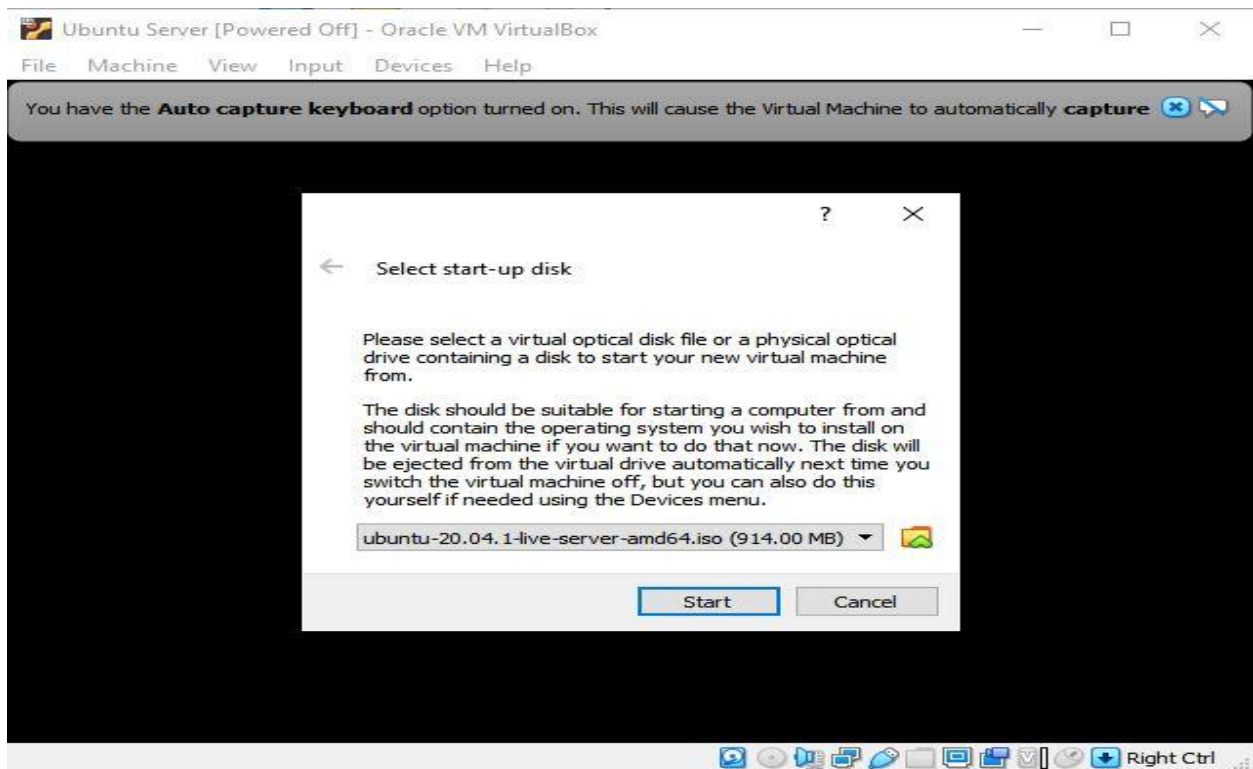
Ubuntu Server [Powered Off] - Oracle VM VirtualBox

File Machine View Input Devices Help

You have the **Auto capture keyboard** option turned on. This will cause the Virtual Machine to automatically **capture**

?

Select start-up disk

Please select a virtual optical disk file or a physical optical drive containing a disk to start your new virtual machine from.

The disk should be suitable for starting a computer from and should contain the operating system you wish to install on the virtual machine if you want to do that now. The disk will be ejected from the virtual drive automatically next time you switch the virtual machine off, but you can also do this yourself if needed using the Devices menu.

ubuntu-20.04.1-live-server-amd64.iso (914.00 MB)

Start Cancel

Right Ctrl